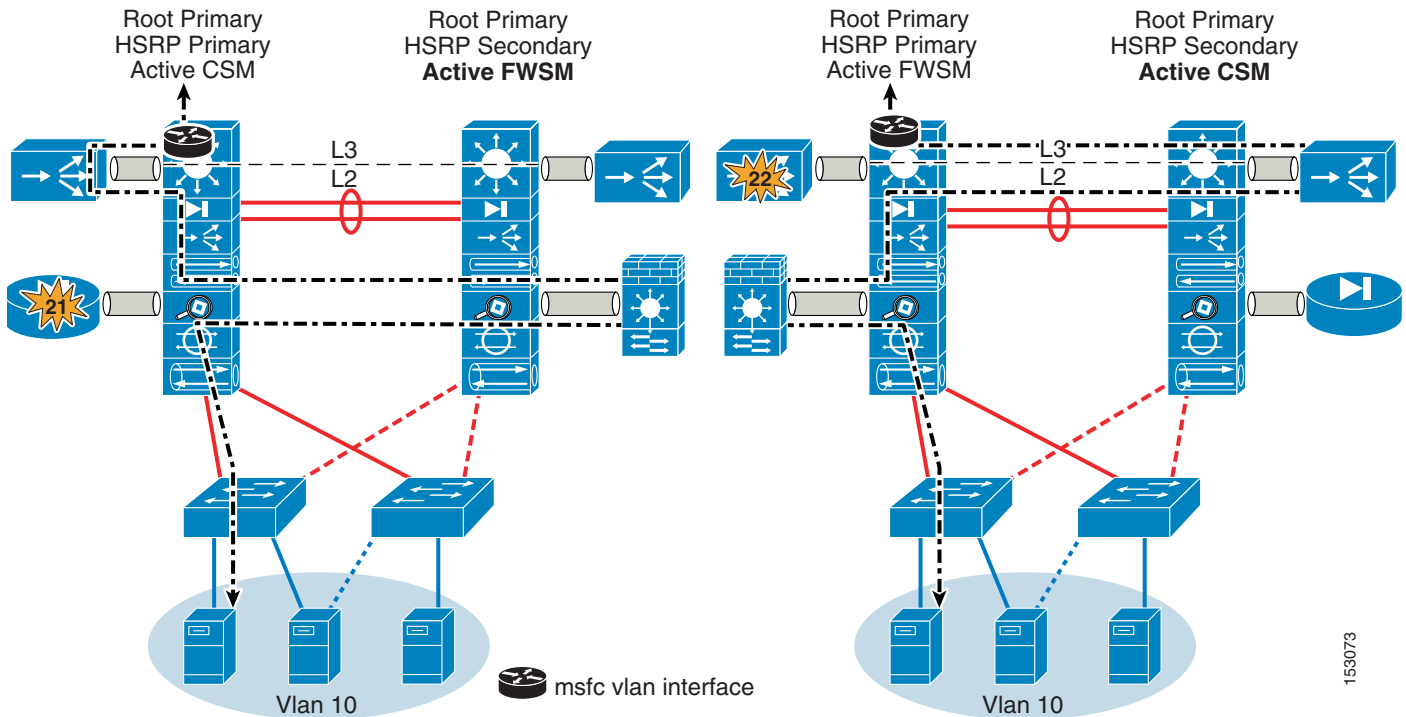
Root Primary
HSRP Primary
Active CSM

Root Primary
HSRP Secondary
**Active FWSM**

Root Primary
HSRP Primary
Active FWSM

Root Primary
HSRP Secondary
**Active CSM**

L3
L2

L3
L2

21

22

Vlan 10

Vlan 10

msfc vlan interface

153073